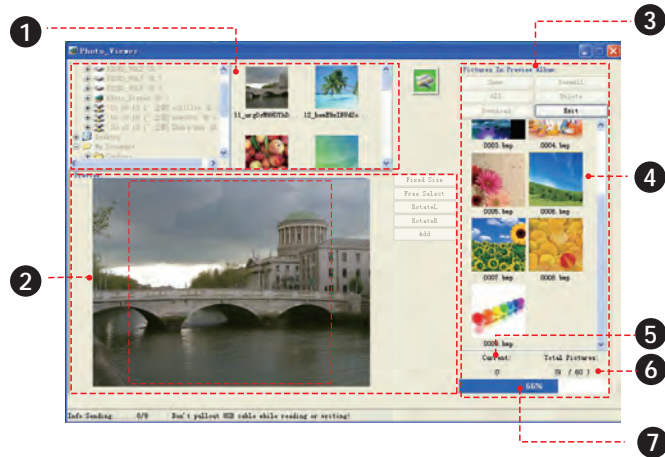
1
3
Photo_Viewer
11_urgOr8MOThD
12_kmeP8z1RM42s
Pictures In Preview Album
Save
SaveAll
All
Delete
Download
Exit
0003. bmp
0004. bmp
0005. bmp
0006. bmp
0007. bmp
0008. bmp
0009. bmp
4
2
Fixed Size
Free Select
RotateL
RotateR
Add
5
Current:
Total Pictures:
0
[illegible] / 60 ]
6
66%
Info Sending: ... 0/9   Don't pullout USB cable while reading or writing!
7